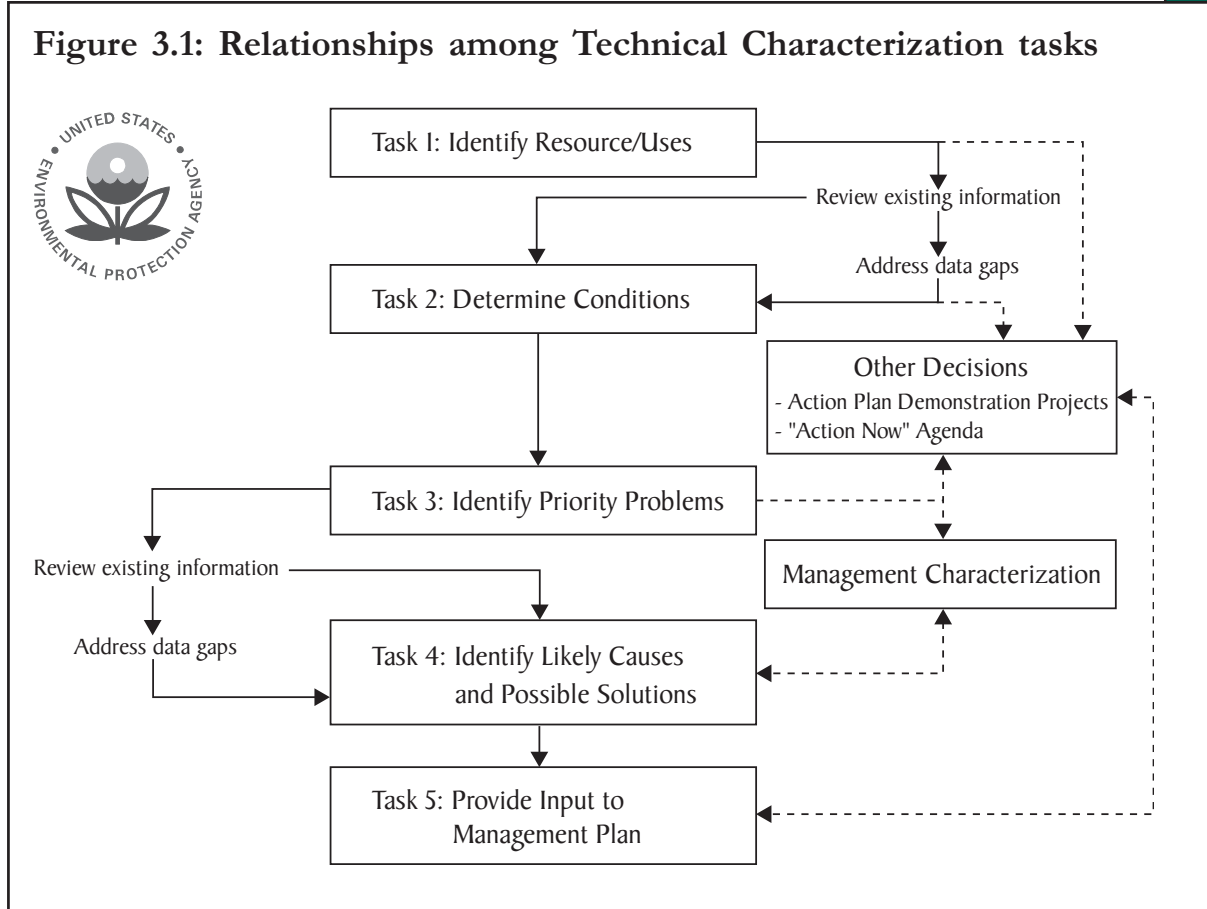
Figure 3.1: Relationships among Technical Characterization tasks

UNITED STATES ENVIRONMENTAL PROTECTION AGENCY

Task 1: Identify Resource/Uses

Review existing information

Address data gaps

Task 2: Determine Conditions

Other Decisions
- Action Plan Demonstration Projects
- "Action Now" Agenda

Task 3: Identify Priority Problems

Review existing information

Management Characterization

Address data gaps

Task 4: Identify Likely Causes and Possible Solutions

Task 5: Provide Input to Management Plan